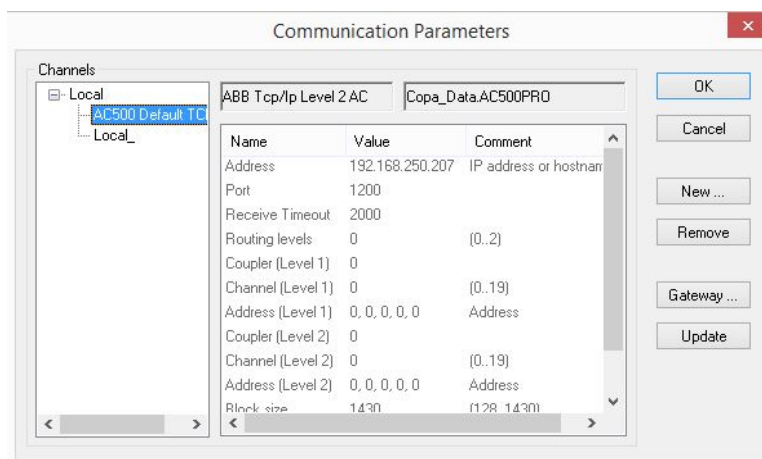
Communication Parameters

Channels

Local
AC500 Default TC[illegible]
Local_

ABB Tcp/Ip Level 2 AC

Copa_Data.AC500PRO

| Name | Value | Comment |
|---|---|---|
| Address | 192.168.250.207 | IP address or hostnam |
| Port | 1200 | |
| Receive Timeout | 2000 | |
| Routing levels | 0 | (0..2) |
| Coupler (Level 1) | 0 | |
| Channel (Level 1) | 0 | (0..19) |
| Address (Level 1) | 0, 0, 0, 0, 0 | Address |
| Coupler (Level 2) | 0 | |
| Channel (Level 2) | 0 | (0..19) |
| Address (Level 2) | 0, 0, 0, 0, 0 | Address |
| Block size | 1430 | (128..1430) |

OK
Cancel
New ...
Remove
Gateway ...
Update